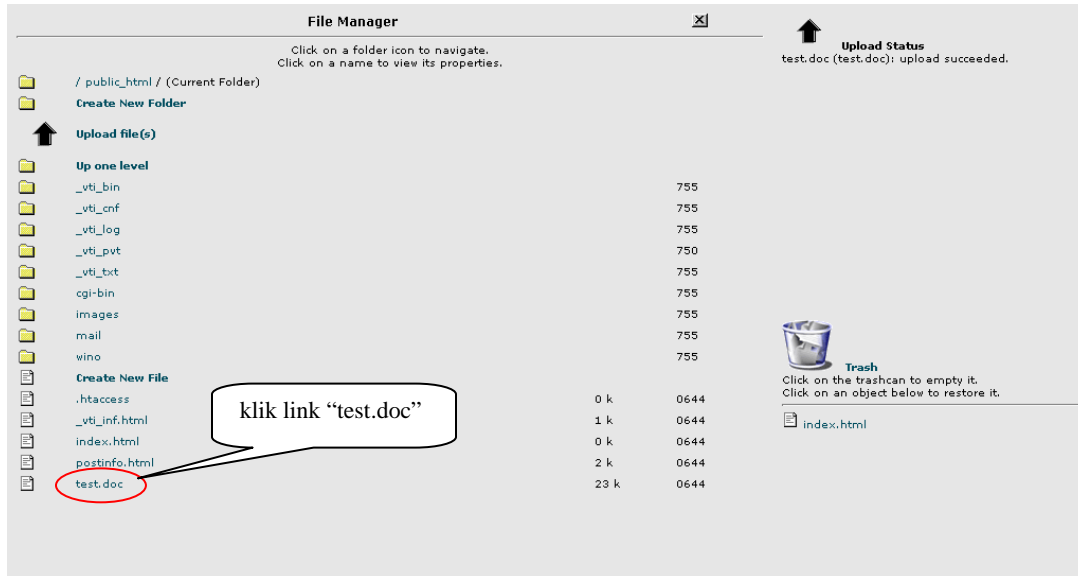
File Manager

Click on a folder icon to navigate.
Click on a name to view its properties.

/ public_html / (Current Folder)

Create New Folder

Upload file(s)

Up one level

| | | |
|---|---|---|
| _vti_bin | | 755 |
| _vti_cnf | | 755 |
| _vti_log | | 755 |
| _vti_pvt | | 750 |
| _vti_txt | | 755 |
| cgi-bin | | 755 |
| images | | 755 |
| mail | | 755 |
| wino | | 755 |
| Create New File | | |
| .htaccess | 0 k | 0644 |
| _vti_inf.html | 1 k | 0644 |
| index.html | 0 k | 0644 |
| postinfo.html | 2 k | 0644 |
| test.doc | 23 k | 0644 |

klik link “test.doc”

Upload Status
test.doc (test.doc): upload succeeded.

Trash
Click on the trashcan to empty it.
Click on an object below to restore it.

index.html